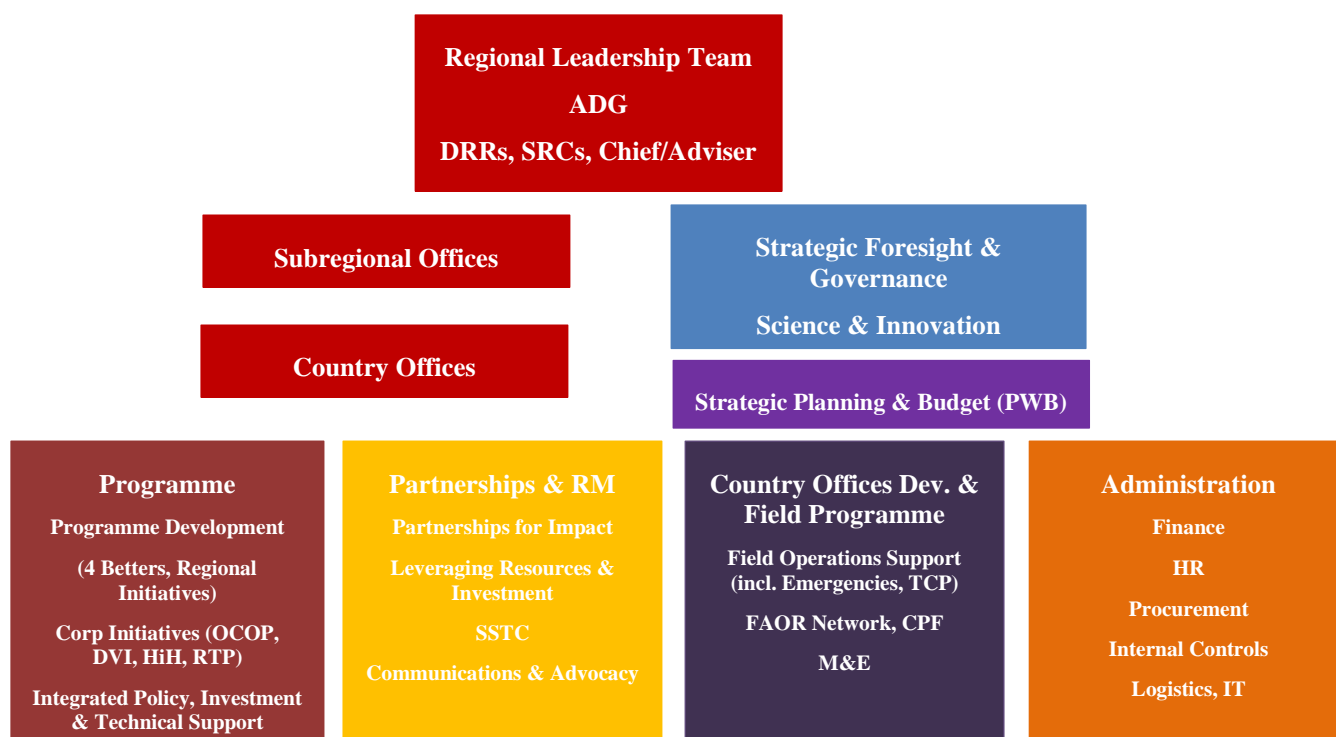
Regional Leadership Team

ADG

DRRs, SRCs, Chief/Adviser

Subregional Offices

Country Offices

Strategic Foresight & Governance

Science & Innovation

Strategic Planning & Budget (PWB)

Programme

Programme Development

(4 Betters, Regional Initiatives)

Corp Initiatives (OCOP, DVI, HiH, RTP)

Integrated Policy, Investment & Technical Support

Partnerships & RM

Partnerships for Impact

Leveraging Resources & Investment

SSTC

Communications & Advocacy

Country Offices Dev. & Field Programme

Field Operations Support (incl. Emergencies, TCP)

FAOR Network, CPF

M&E

Administration

Finance

HR

Procurement

Internal Controls

Logistics, IT